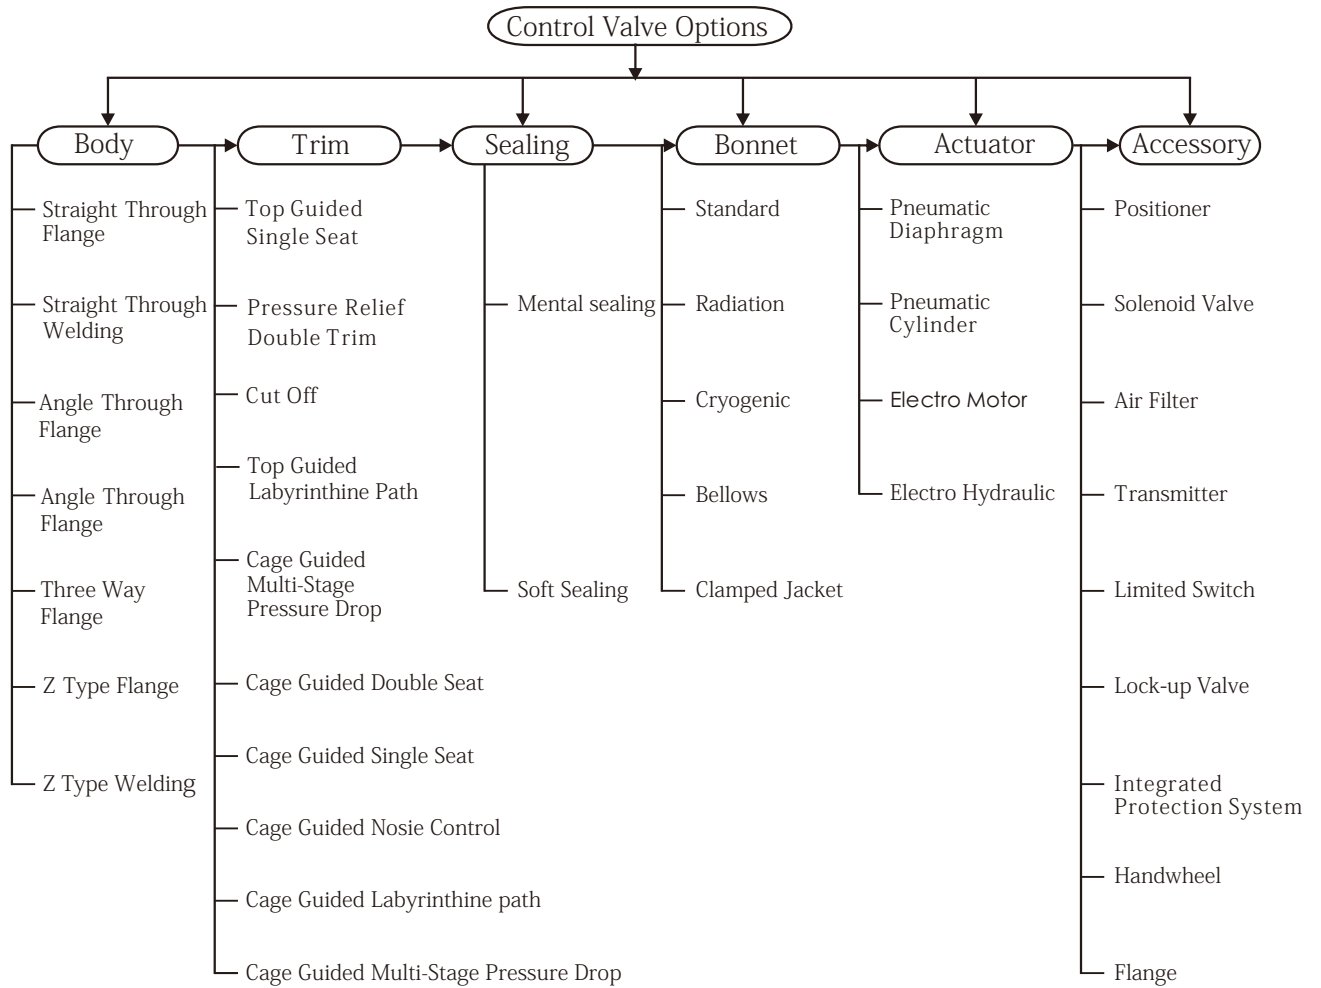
Control Valve Options

Body

Straight Through Flange

Straight Through Welding

Angle Through Flange

Angle Through Flange

Three Way Flange

Z Type Flange

Z Type Welding

Trim

Top Guided Single Seat

Pressure Relief Double Trim

Cut Off

Top Guided Labyrinthine Path

Cage Guided Multi-Stage Pressure Drop

Cage Guided Double Seat

Cage Guided Single Seat

Cage Guided Nosie Control

Cage Guided Labyrinthine path

Cage Guided Multi-Stage Pressure Drop

Sealing

Mental sealing

Soft Sealing

Bonnet

Standard

Radiation

Cryogenic

Bellows

Clamped Jacket

Actuator

Pneumatic Diaphragm

Pneumatic Cylinder

Electro Motor

Electro Hydraulic

Accessory

Positioner

Solenoid Valve

Air Filter

Transmitter

Limited Switch

Lock-up Valve

Integrated Protection System

Handwheel

Flange